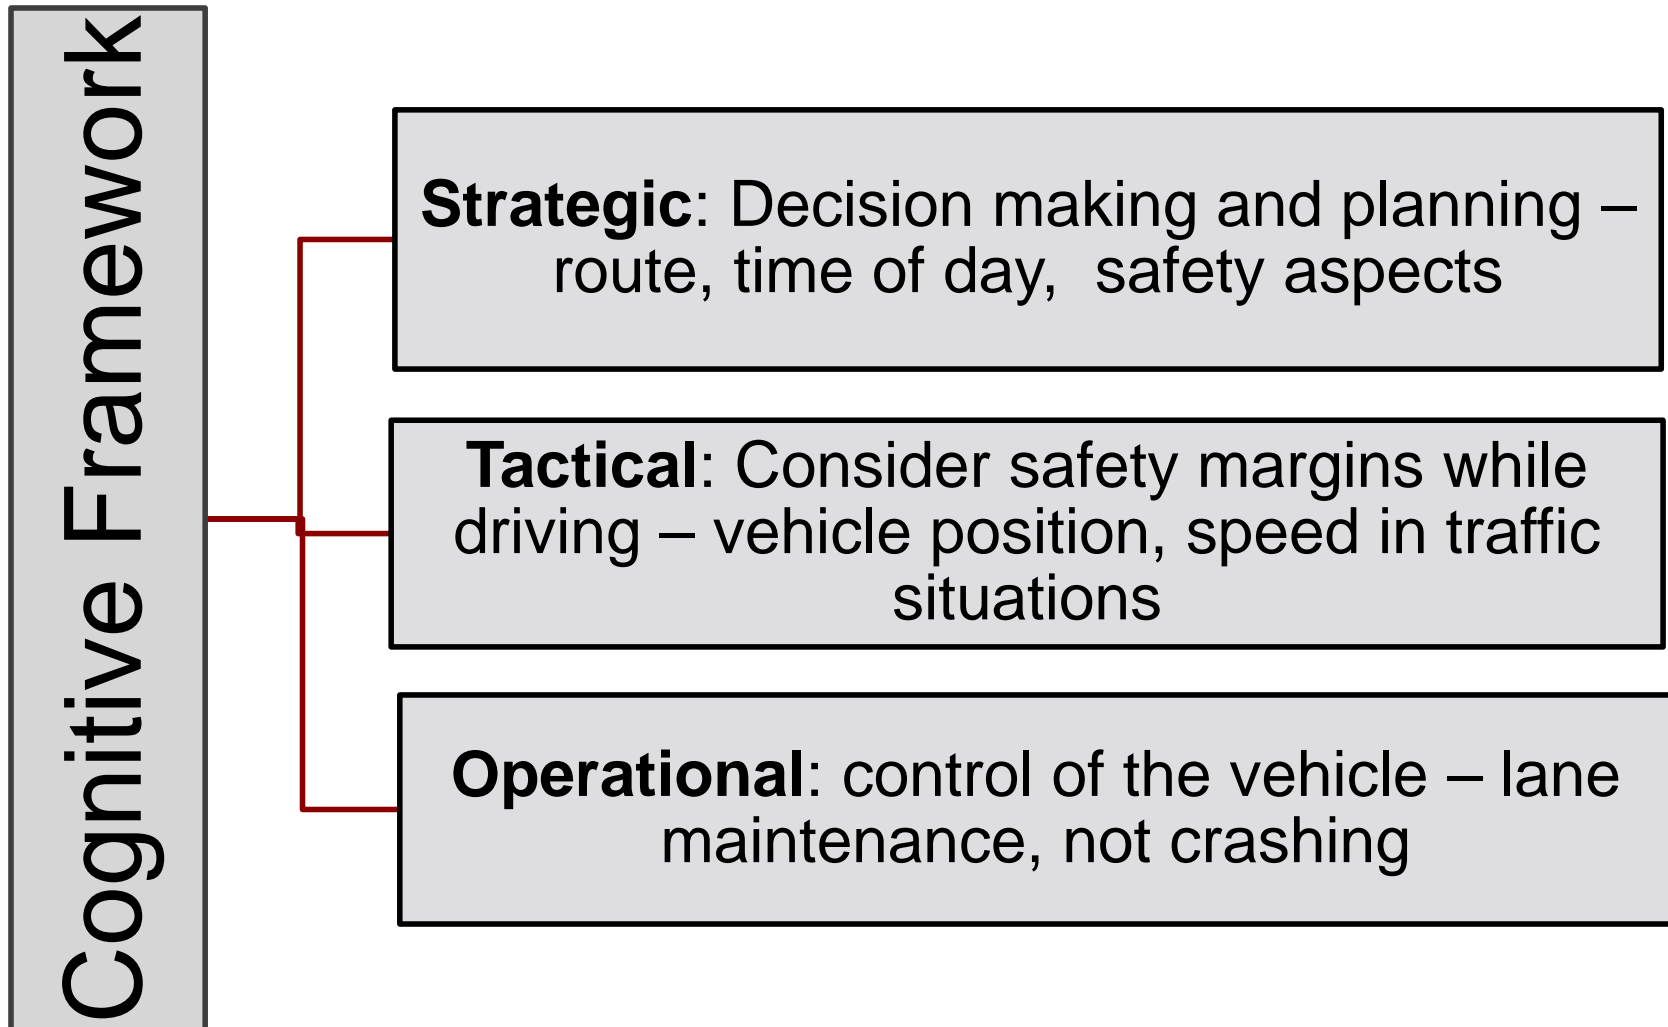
Cognitive Framework

Strategic: Decision making and planning – route, time of day, safety aspects

Tactical: Consider safety margins while driving – vehicle position, speed in traffic situations

Operational: control of the vehicle – lane maintenance, not crashing